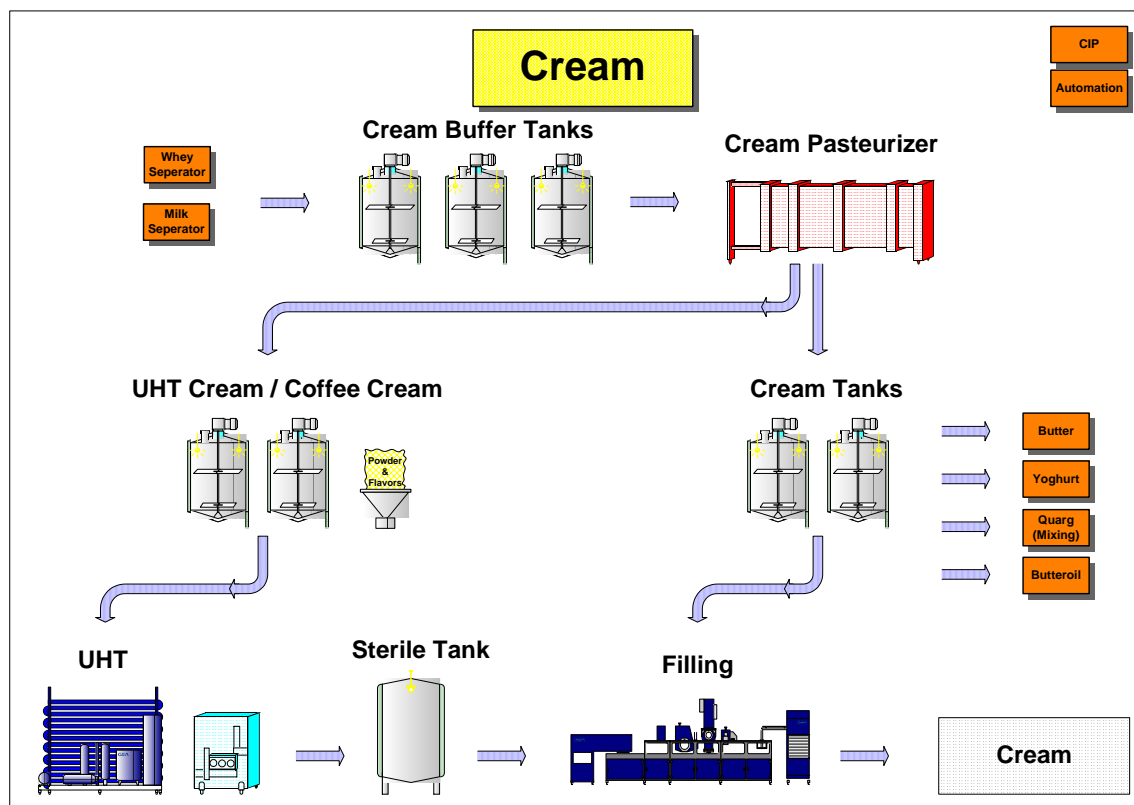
Cream

CIP

Automation

Cream Buffer Tanks

Cream Pasteurizer

Whey Seperator

Milk Seperator

UHT Cream / Coffee Cream

Powder & Flavors

Cream Tanks

Butter

Yoghurt

Quarg (Mixing)

Butteroil

UHT

Sterile Tank

Filling

Cream